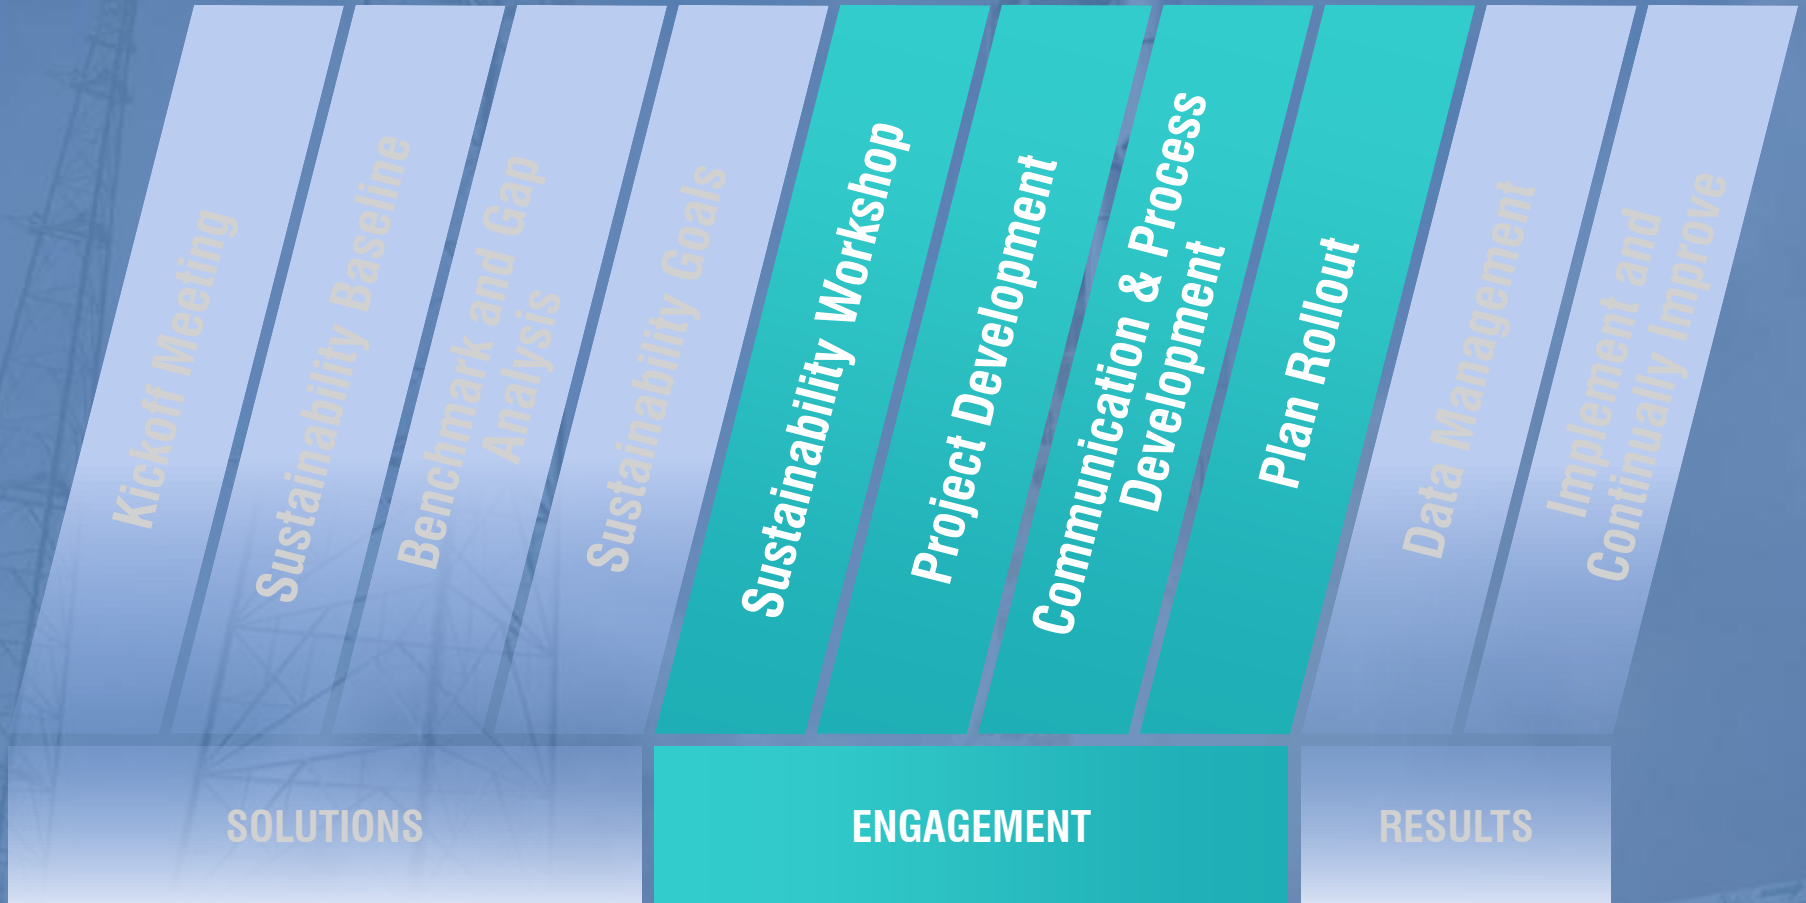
Kickoff Meeting

Sustainability Baseline

Benchmark and Gap Analysis

Sustainability Goals

Sustainability Workshop

Project Development

Communication & Process Development

Plan Rollout

Data Management

Implement and Continually Improve

SOLUTIONS

ENGAGEMENT

RESULTS